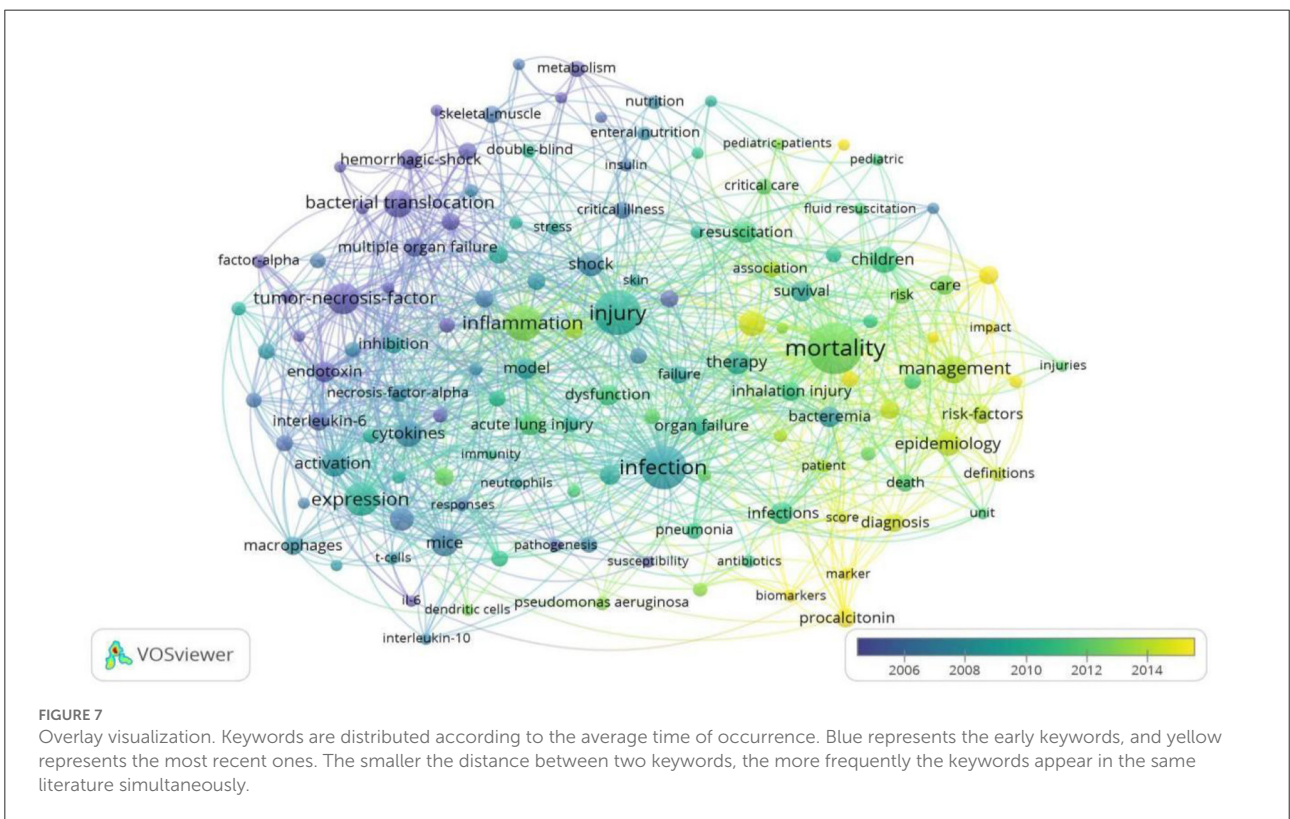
metabolism
nutrition
skeletal-muscle
enteral nutrition
pediatric-patients
double-blind
pediatric
hemorrhagic-shock
insulin
critical care
bacterial translocation
critical illness
fluid resuscitation
stress
multiple organ failure
resuscitation
factor-alpha
shock
association
children
skin
tumor-necrosis-factor
survival
risk
care
injury
inflammation
impact
mortality
inhibition
therapy
endotoxin
model
management
injuries
failure
necrosis-factor-alpha
dysfunction
inhalation injury
interleukin-6
bacteremia
risk-factors
acute lung injury
organ failure
cytokines
epidemiology
immunity
activation
patient
infection
neutrophils
definitions
death
expression
responses
infections
score
diagnosis
unit
pneumonia
macrophages
mice
pathogenesis
t-cells
susceptibility
antibiotics
marker
il-6
dendritic cells
pseudomonas aeruginosa
biomarkers
procalcitonin
interleukin-10
VOSviewer
2006
2008
2010
2012
2014

FIGURE 7
Overlay visualization. Keywords are distributed according to the average time of occurrence. Blue represents the early keywords, and yellow represents the most recent ones. The smaller the distance between two keywords, the more frequently the keywords appear in the same literature simultaneously.